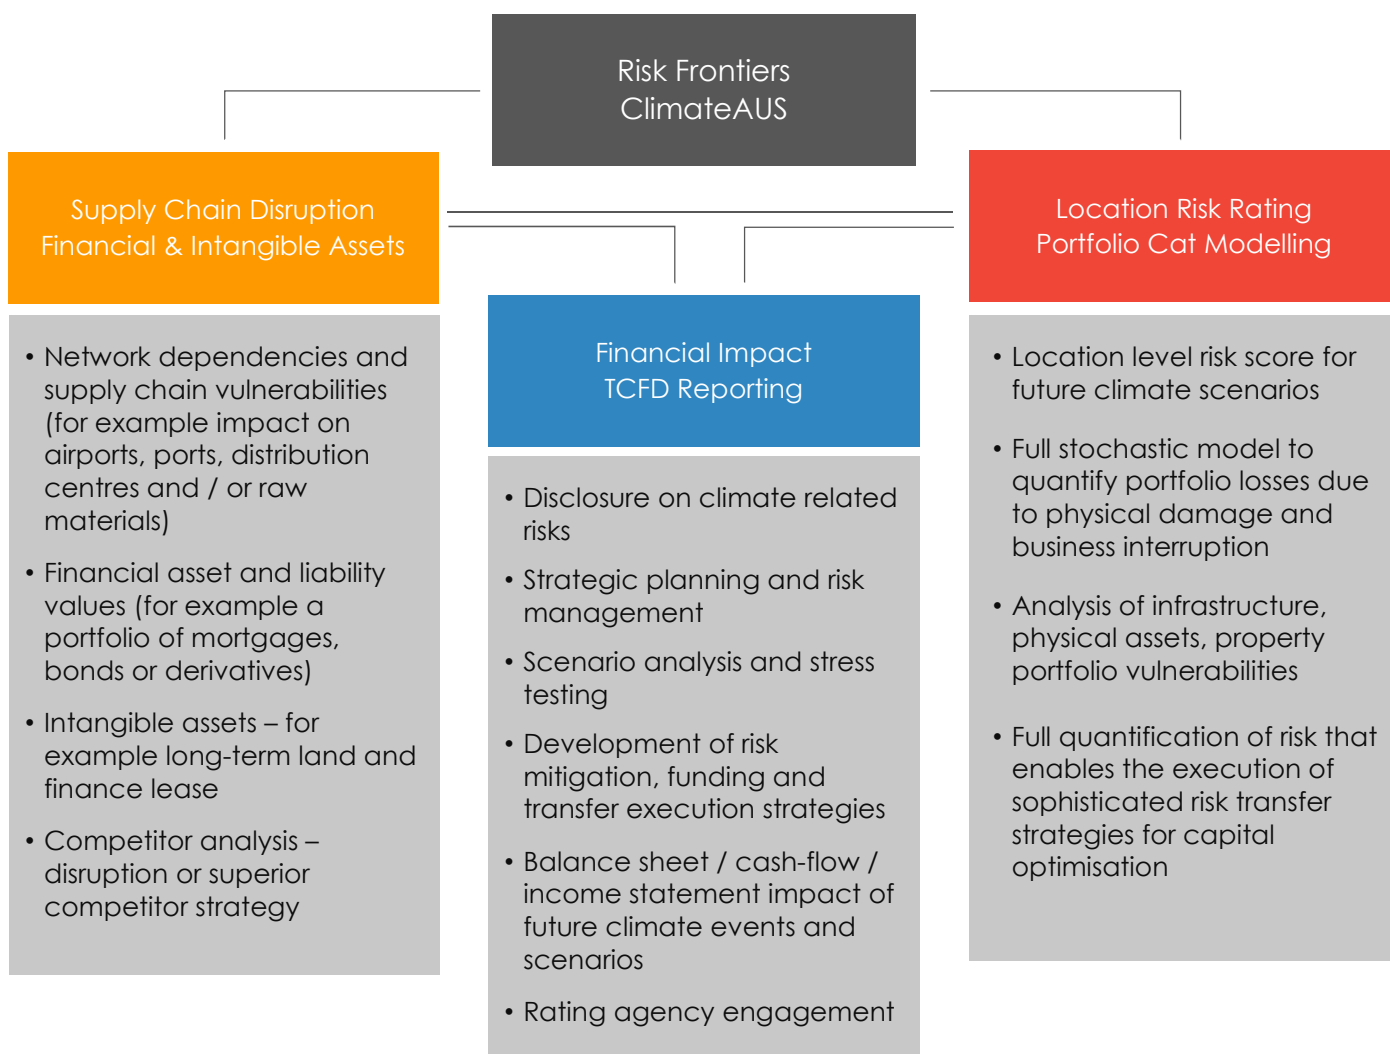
Risk Frontiers
ClimateAUS

Supply Chain Disruption
Financial & Intangible Assets

• Network dependencies and supply chain vulnerabilities (for example impact on airports, ports, distribution centres and / or raw materials)

• Financial asset and liability values (for example a portfolio of mortgages, bonds or derivatives)

• Intangible assets – for example long-term land and finance lease

• Competitor analysis – disruption or superior competitor strategy

Financial Impact
TCFD Reporting

• Disclosure on climate related risks

• Strategic planning and risk management

• Scenario analysis and stress testing

• Development of risk mitigation, funding and transfer execution strategies

• Balance sheet / cash-flow / income statement impact of future climate events and scenarios

• Rating agency engagement

Location Risk Rating
Portfolio Cat Modelling

• Location level risk score for future climate scenarios

• Full stochastic model to quantify portfolio losses due to physical damage and business interruption

• Analysis of infrastructure, physical assets, property portfolio vulnerabilities

• Full quantification of risk that enables the execution of sophisticated risk transfer strategies for capital optimisation